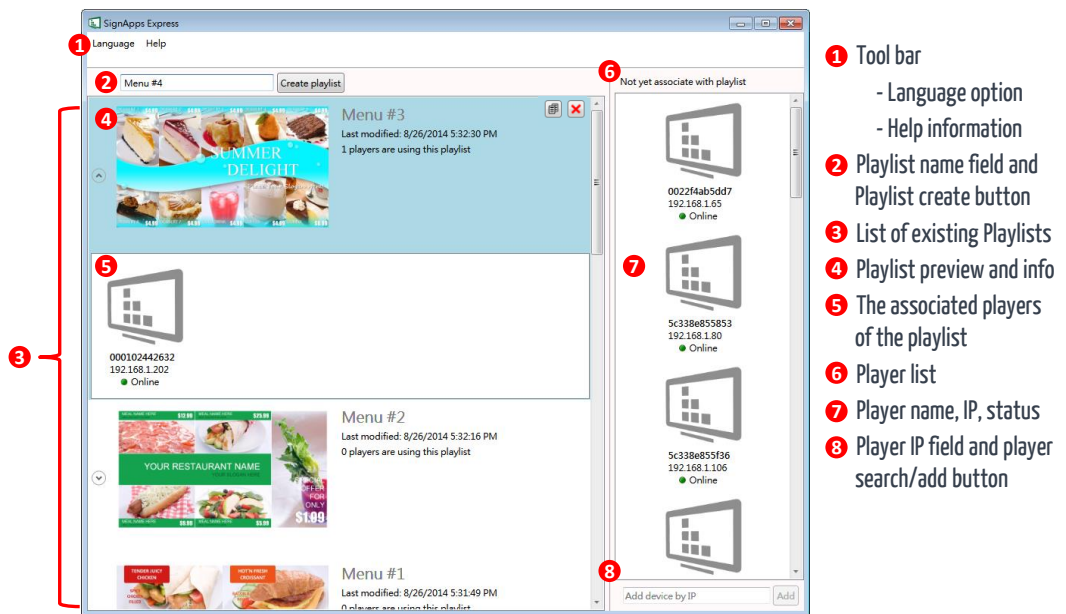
SignApps Express

1 Language Help

2 Menu #4 Create playlist

6 Not yet associate with playlist

4 Menu #3
Last modified: 8/26/2014 5:32:30 PM
1 players are using this playlist

SUMMER DELIGHT

5
000102442632
192.168.1.202
Online

Menu #2
Last modified: 8/26/2014 5:32:16 PM
0 players are using this playlist

YOUR RESTAURANT NAME

OFFER FOR ONLY $1.99

Menu #1
Last modified: 8/26/2014 5:31:49 PM
0 players are using this playlist

TENDER JUICY CHICKEN

HOT'N FRESH CROISSANT

3

0022f4ab5dd7
192.168.1.65
Online

7
5c338e855853
192.168.1.80
Online

5c338e855f36
192.168.1.106
Online

8 Add device by IP Add

1 Tool bar
- Language option
- Help information
2 Playlist name field and Playlist create button
3 List of existing Playlists
4 Playlist preview and info
5 The associated players of the playlist
6 Player list
7 Player name, IP, status
8 Player IP field and player search/add button